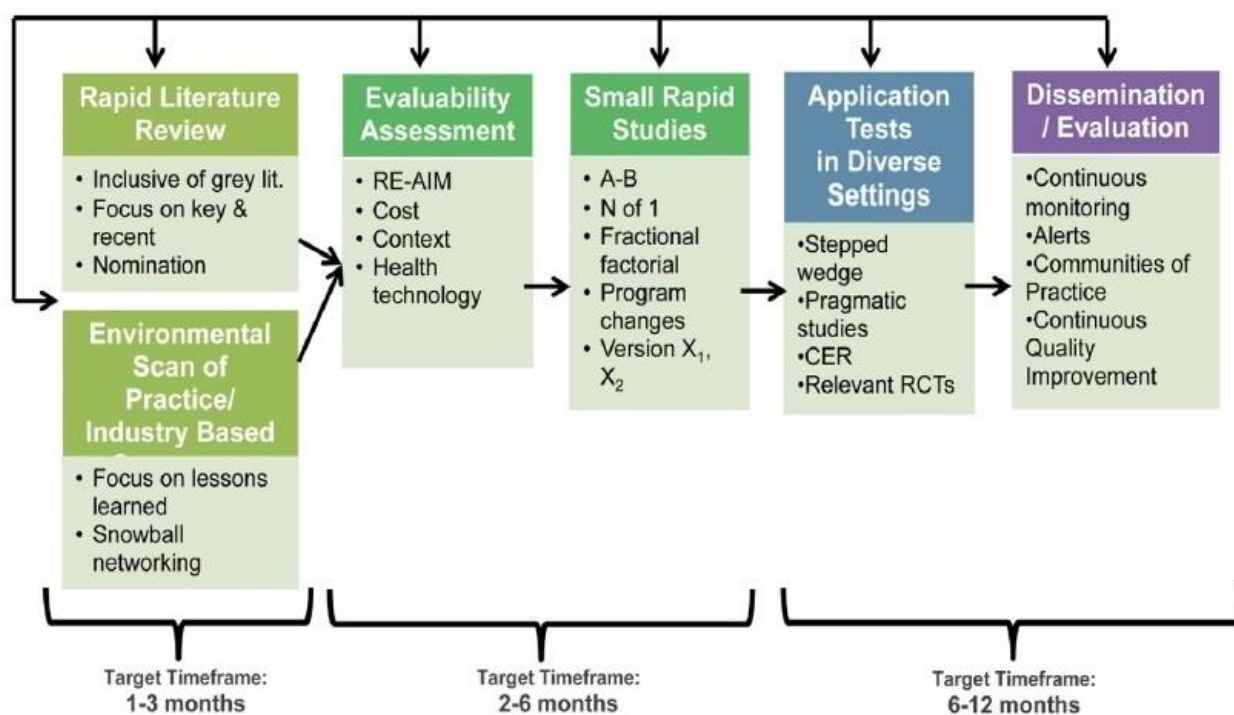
Rapid Literature Review

• Inclusive of grey lit.
• Focus on key & recent
• Nomination

Environmental Scan of Practice/ Industry Based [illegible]

• Focus on lessons learned
• Snowball networking

Evaluability Assessment

• RE-AIM
• Cost
• Context
• Health technology

Small Rapid Studies

• A-B
• N of 1
• Fractional factorial
• Program changes
• Version $X_1$, $X_2$

Application Tests in Diverse Settings

•Stepped wedge
•Pragmatic studies
•CER
•Relevant RCTs

Dissemination / Evaluation

•Continuous monitoring
•Alerts
•Communities of Practice
•Continuous Quality Improvement

Target Timeframe:
1-3 months

Target Timeframe:
2-6 months

Target Timeframe:
6-12 months